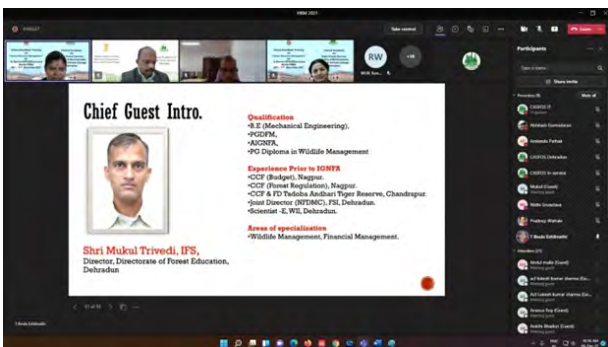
Chief Guest Intro.

Shri Mukul Trivedi, IFS,
Director, Directorate of Forest Education, Dehradun

Qualification
•B.E (Mechanical Engineering),
•PGDFM,
•AIGNFA,
•PG Diploma in Wildlife Management

Experience Prior to IGNFA
•CCF (Budget), Nagpur.
•CCF (Forest Regulation), Nagpur.
•CCF & FD Tadoba Andhari Tiger Reserve, Chandrapur.
•Joint Director (NFDMC), FSI, Dehradun.
•Scientist -E, WII, Dehradun.

Areas of specialization
•Wildlife Management, Financial Management.

RW

Take control

Participants

Share invite

Leave

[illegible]